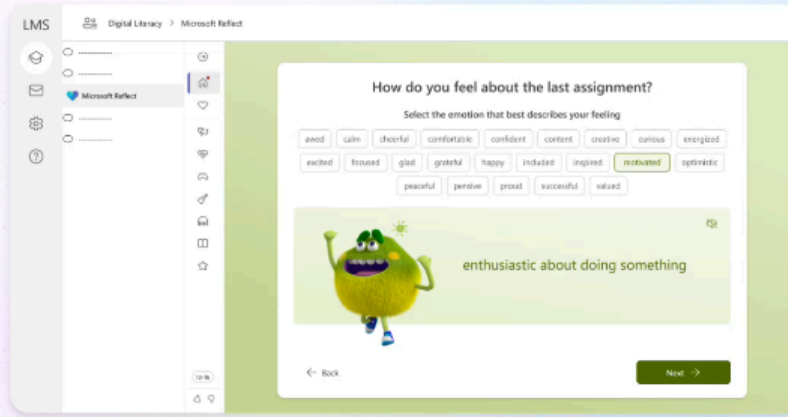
LMS

Digital Literacy > Microsoft Reflect

Microsoft Reflect

How do you feel about the last assignment?

Select the emotion that best describes your feeling

awed calm cheerful comfortable confident content creative curious energized
excited focused glad grateful happy included inspired motivated optimistic
peaceful pensive proud successful valued

enthusiastic about doing something

← Back

Next →